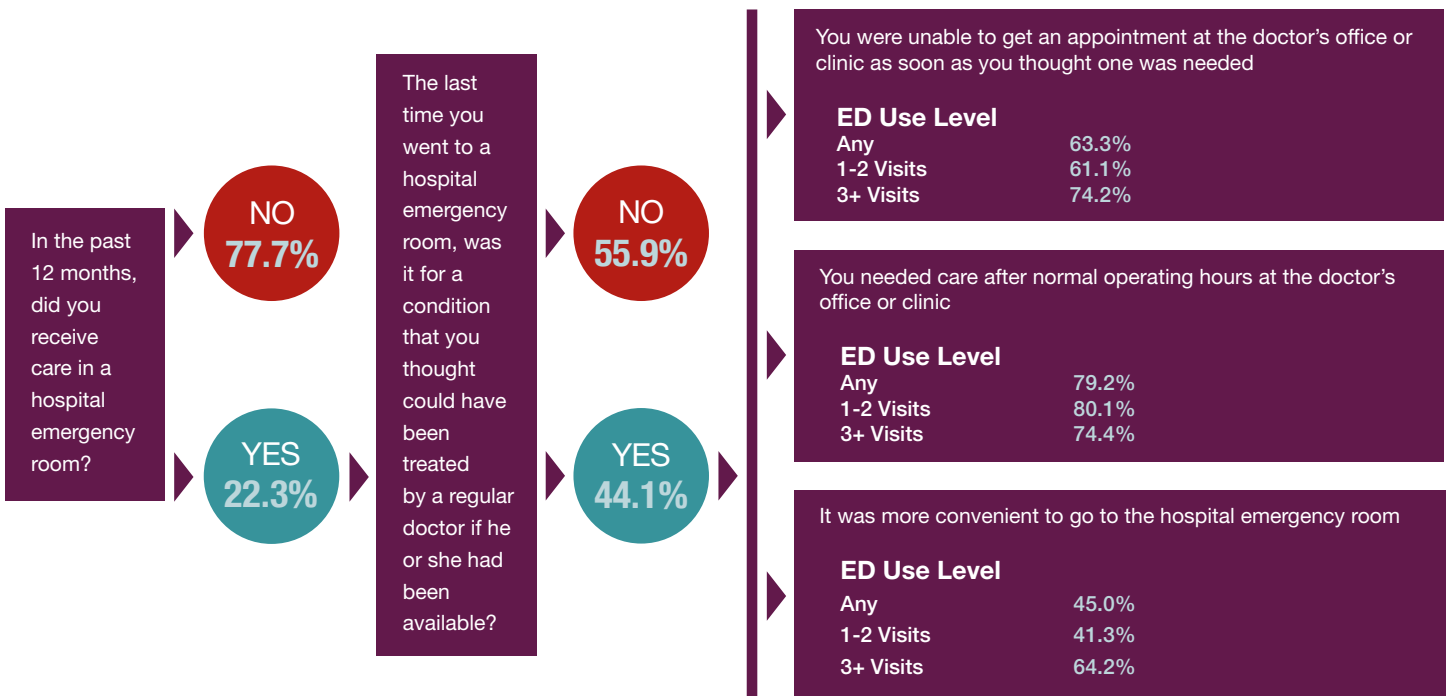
In the past 12 months, did you receive care in a hospital emergency room?

NO
77.7%

YES
22.3%

The last time you went to a hospital emergency room, was it for a condition that you thought could have been treated by a regular doctor if he or she had been available?

NO
55.9%

YES
44.1%

You were unable to get an appointment at the doctor's office or clinic as soon as you thought one was needed

| ED Use Level | |
|---|---|
| Any | 63.3% |
| 1-2 Visits | 61.1% |
| 3+ Visits | 74.2% |

You needed care after normal operating hours at the doctor's office or clinic

| ED Use Level | |
|---|---|
| Any | 79.2% |
| 1-2 Visits | 80.1% |
| 3+ Visits | 74.4% |

It was more convenient to go to the hospital emergency room

| ED Use Level | |
|---|---|
| Any | 45.0% |
| 1-2 Visits | 41.3% |
| 3+ Visits | 64.2% |